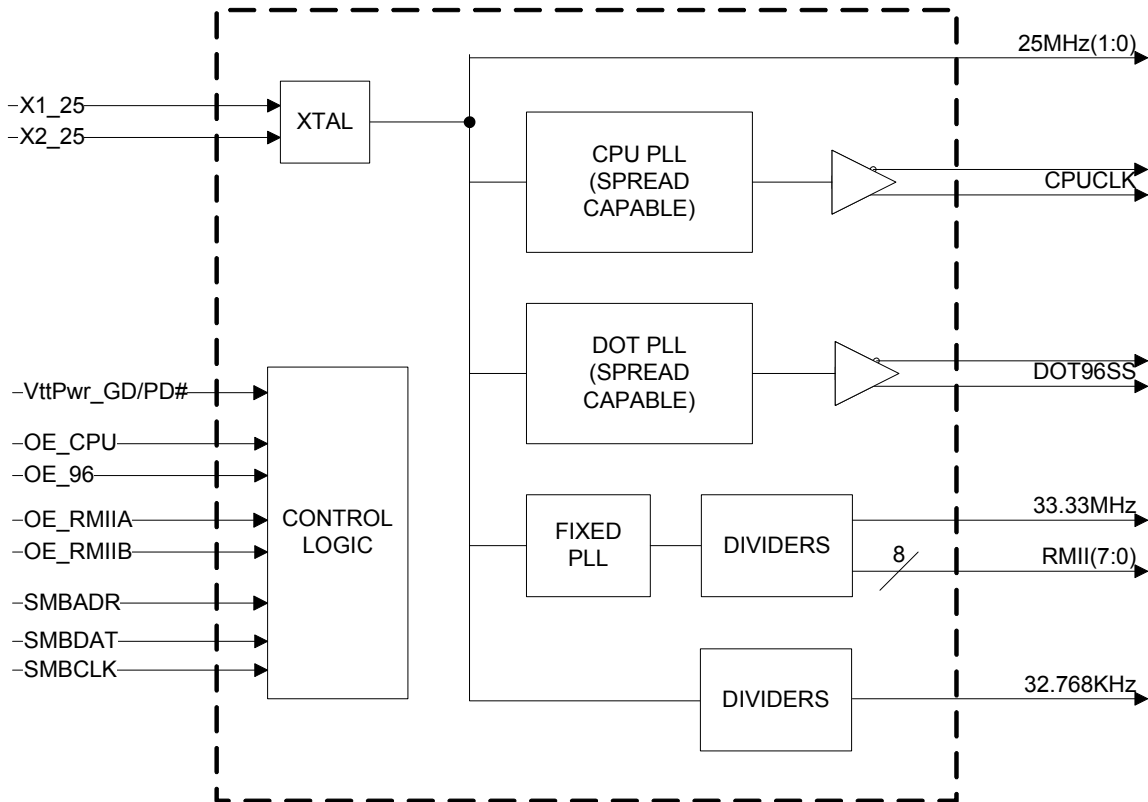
X1_25
X2_25
XTAL
25MHz(1:0)
CPU PLL (SPREAD CAPABLE)
CPUCLK
DOT PLL (SPREAD CAPABLE)
DOT96SS
VttPwr_GD/PD#
OE_CPU
OE_96
OE_RMIIA
OE_RMIIB
SMBADR
SMBDAT
SMBCLK
CONTROL LOGIC
FIXED PLL
DIVIDERS
33.33MHz
8
RMII(7:0)
DIVIDERS
32.768KHz